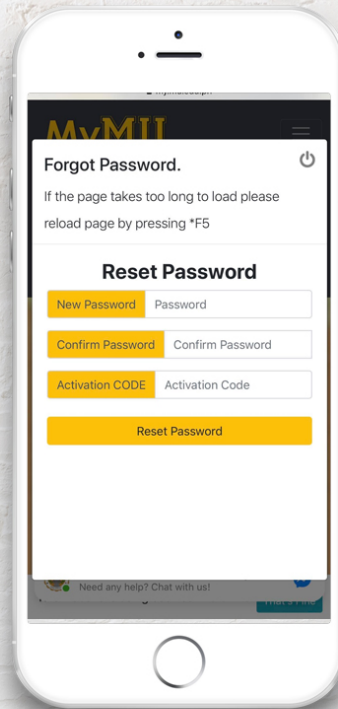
MyMU

Forgot Password.

If the page takes too long to load please reload page by pressing *F5

Reset Password

New Password | Password

Confirm Password | Confirm Password

Activation CODE | Activation Code

Reset Password

Need any help? Chat with us!